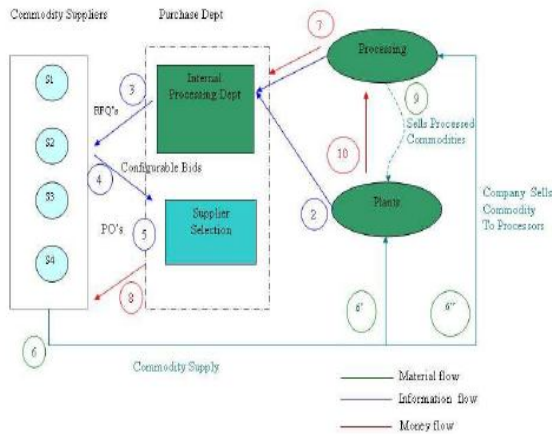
Commodity Suppliers

Purchase Dept

S1

S2

S3

S4

3

RFQ's

Internal Processing Dept

4

Configurable Bids

PO's

5

Supplier Selection

8

7

Processing

9

Sells Processed Commodities

10

2

Plants

Company Sells Commodity To Processors

6'

6''

6

Commodity Supply

Material flow

Information flow

Money flow